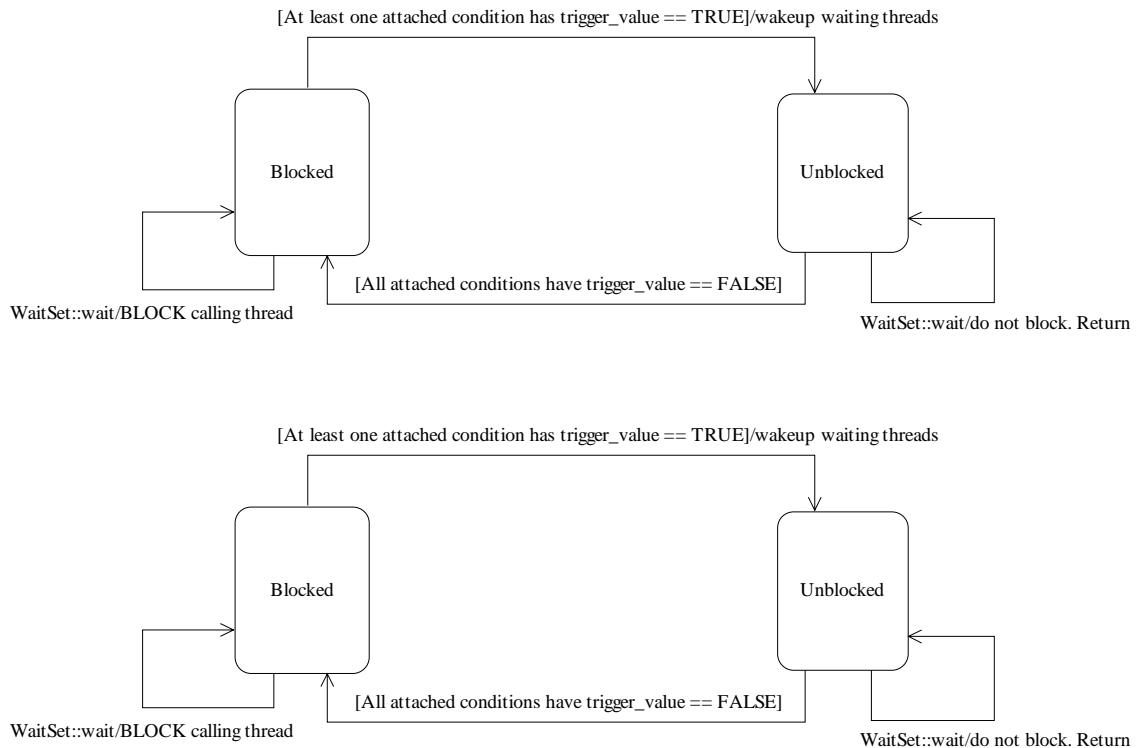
[At least one attached condition has trigger_value == TRUE]/wakeup waiting threads

Blocked

Unblocked

[All attached conditions have trigger_value == FALSE]

WaitSet::wait/BLOCK calling thread

WaitSet::wait/do not block. Return

[At least one attached condition has trigger_value == TRUE]/wakeup waiting threads

Blocked

Unblocked

[All attached conditions have trigger_value == FALSE]

WaitSet::wait/BLOCK calling thread

WaitSet::wait/do not block. Return